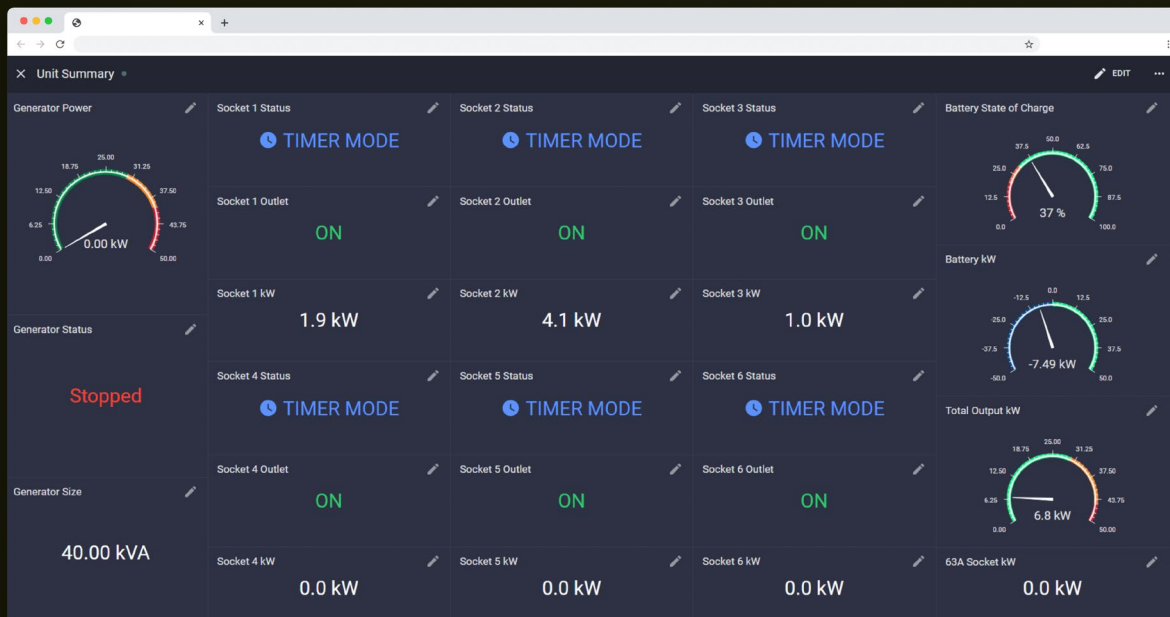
×
+
Unit Summary
EDIT
Generator Power
0.00
6.25
12.50
18.75
25.00
31.25
37.50
43.75
50.00
0.00 kW
Generator Status
Stopped
Generator Size
40.00 kVA
Socket 1 Status
TIMER MODE
Socket 1 Outlet
ON
Socket 1 kW
1.9 kW
Socket 4 Status
TIMER MODE
Socket 4 Outlet
ON
Socket 4 kW
0.0 kW
Socket 2 Status
TIMER MODE
Socket 2 Outlet
ON
Socket 2 kW
4.1 kW
Socket 5 Status
TIMER MODE
Socket 5 Outlet
ON
Socket 5 kW
0.0 kW
Socket 3 Status
TIMER MODE
Socket 3 Outlet
ON
Socket 3 kW
1.0 kW
Socket 6 Status
TIMER MODE
Socket 6 Outlet
ON
Socket 6 kW
0.0 kW
Battery State of Charge
0.0
12.5
25.0
37.5
50.0
62.5
75.0
87.5
100.0
37 %
Battery kW
-50.0
-37.5
-25.0
-12.5
0.0
12.5
25.0
37.5
50.0
-7.49 kW
Total Output kW
0.00
6.25
12.50
18.75
25.00
31.25
37.50
43.75
50.00
6.8 kW
63A Socket kW
0.0 kW